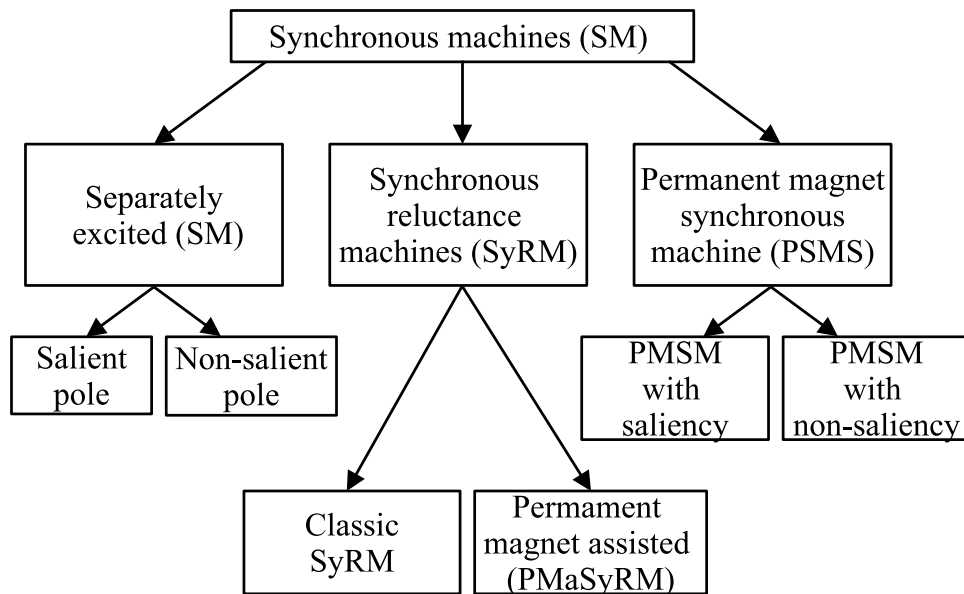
Synchronous machines (SM)

Separately excited (SM)

Synchronous reluctance machines (SyRM)

Permanent magnet synchronous machine (PSMS)

Salient pole

Non-salient pole

PMSM with saliency

PMSM with non-saliency

Classic SyRM

Permament magnet assisted (PMaSyRM)